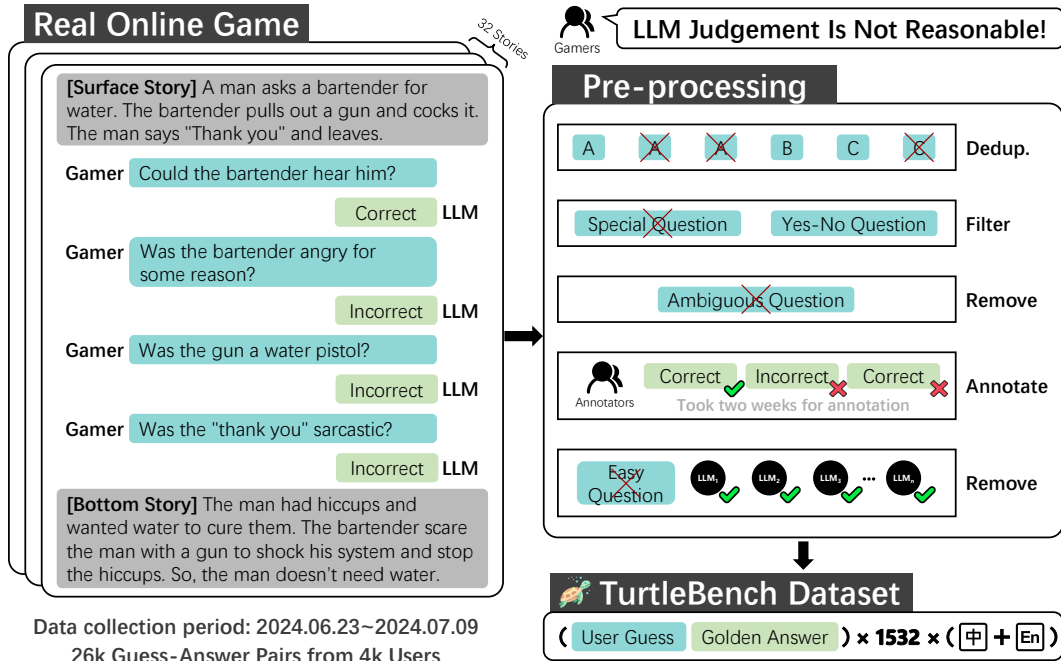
Real Online Game

32 Stories

[Surface Story] A man asks a bartender for water. The bartender pulls out a gun and cocks it. The man says "Thank you" and leaves.

Gamer Could the bartender hear him?

Correct LLM

Gamer Was the bartender angry for some reason?

Incorrect LLM

Gamer Was the gun a water pistol?

Incorrect LLM

Gamer Was the "thank you" sarcastic?

Incorrect LLM

[Bottom Story] The man had hiccups and wanted water to cure them. The bartender scare the man with a gun to shock his system and stop the hiccups. So, the man doesn't need water.

Data collection period: 2024.06.23~2024.07.09
26k Guess-Answer Pairs from 4k Users

Gamers

LLM Judgement Is Not Reasonable!

Pre-processing

A A A B C C Dedup.

Special Question Yes-No Question Filter

Ambiguous Question Remove

Annotators Correct Incorrect Correct Annotate
Took two weeks for annotation

Easy Question LLM$_1$ LLM$_2$ LLM$_3$ ... LLM$_n$ Remove

TurtleBench Dataset

( User Guess Golden Answer ) × 1532 × ( 中 + En )